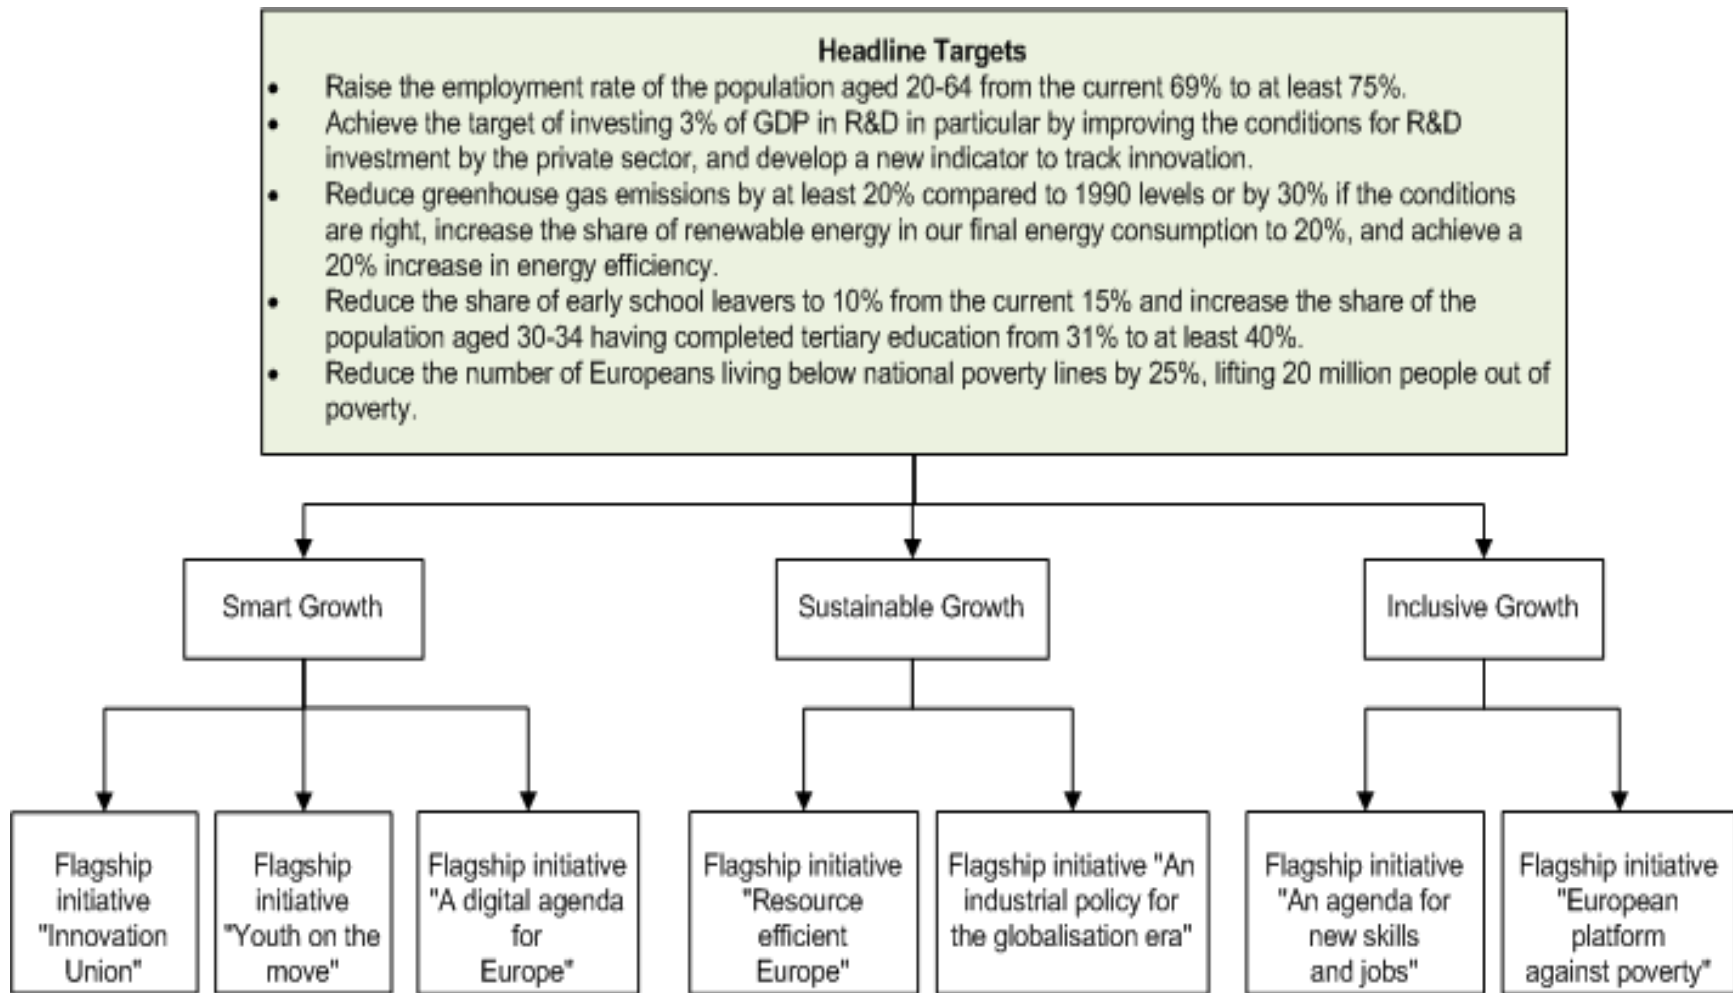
Headline Targets

- Raise the employment rate of the population aged 20-64 from the current 69% to at least 75%.
- Achieve the target of investing 3% of GDP in R&D in particular by improving the conditions for R&D investment by the private sector, and develop a new indicator to track innovation.
- Reduce greenhouse gas emissions by at least 20% compared to 1990 levels or by 30% if the conditions are right, increase the share of renewable energy in our final energy consumption to 20%, and achieve a 20% increase in energy efficiency.
- Reduce the share of early school leavers to 10% from the current 15% and increase the share of the population aged 30-34 having completed tertiary education from 31% to at least 40%.
- Reduce the number of Europeans living below national poverty lines by 25%, lifting 20 million people out of poverty.

Smart Growth

Sustainable Growth

Inclusive Growth

Flagship initiative "Innovation Union"

Flagship initiative "Youth on the move"

Flagship initiative "A digital agenda for Europe"

Flagship initiative "Resource efficient Europe"

Flagship initiative "An industrial policy for the globalisation era"

Flagship initiative "An agenda for new skills and jobs"

Flagship initiative "European platform against poverty"